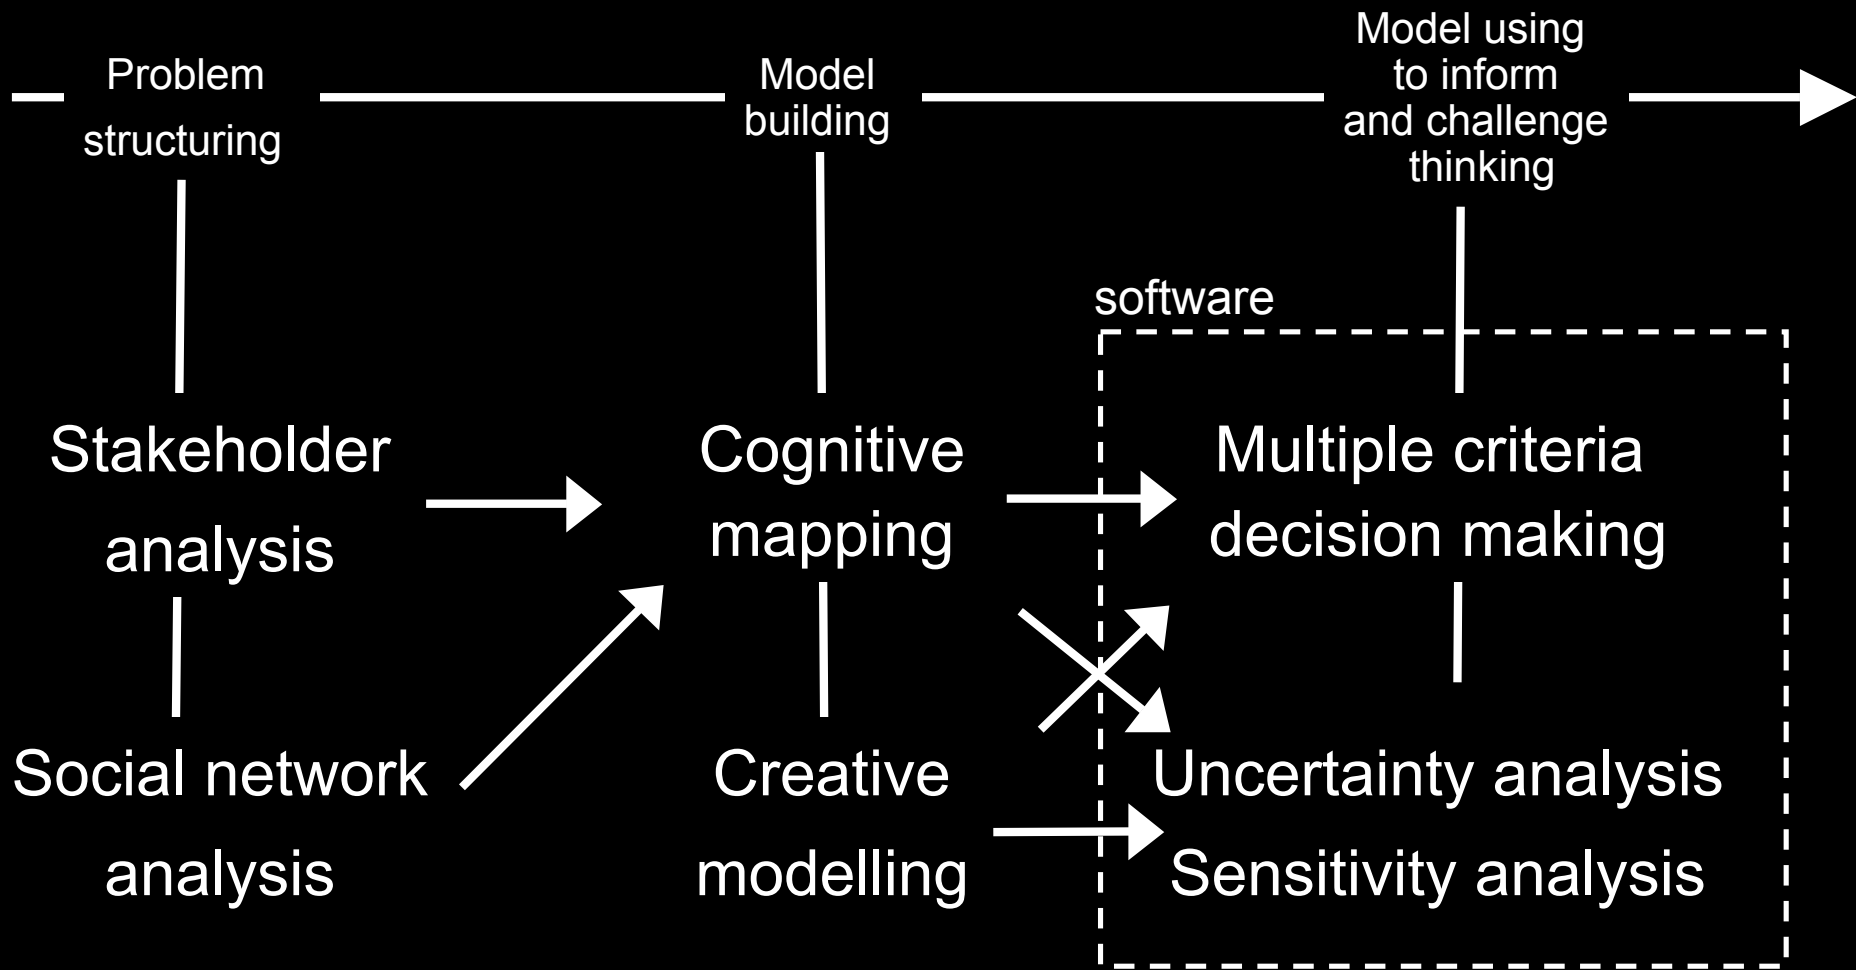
Problem structuring

Model building

Model using to inform and challenge thinking

software

Stakeholder analysis

Cognitive mapping

Multiple criteria decision making

Social network analysis

Creative modelling

Uncertainty analysis
Sensitivity analysis